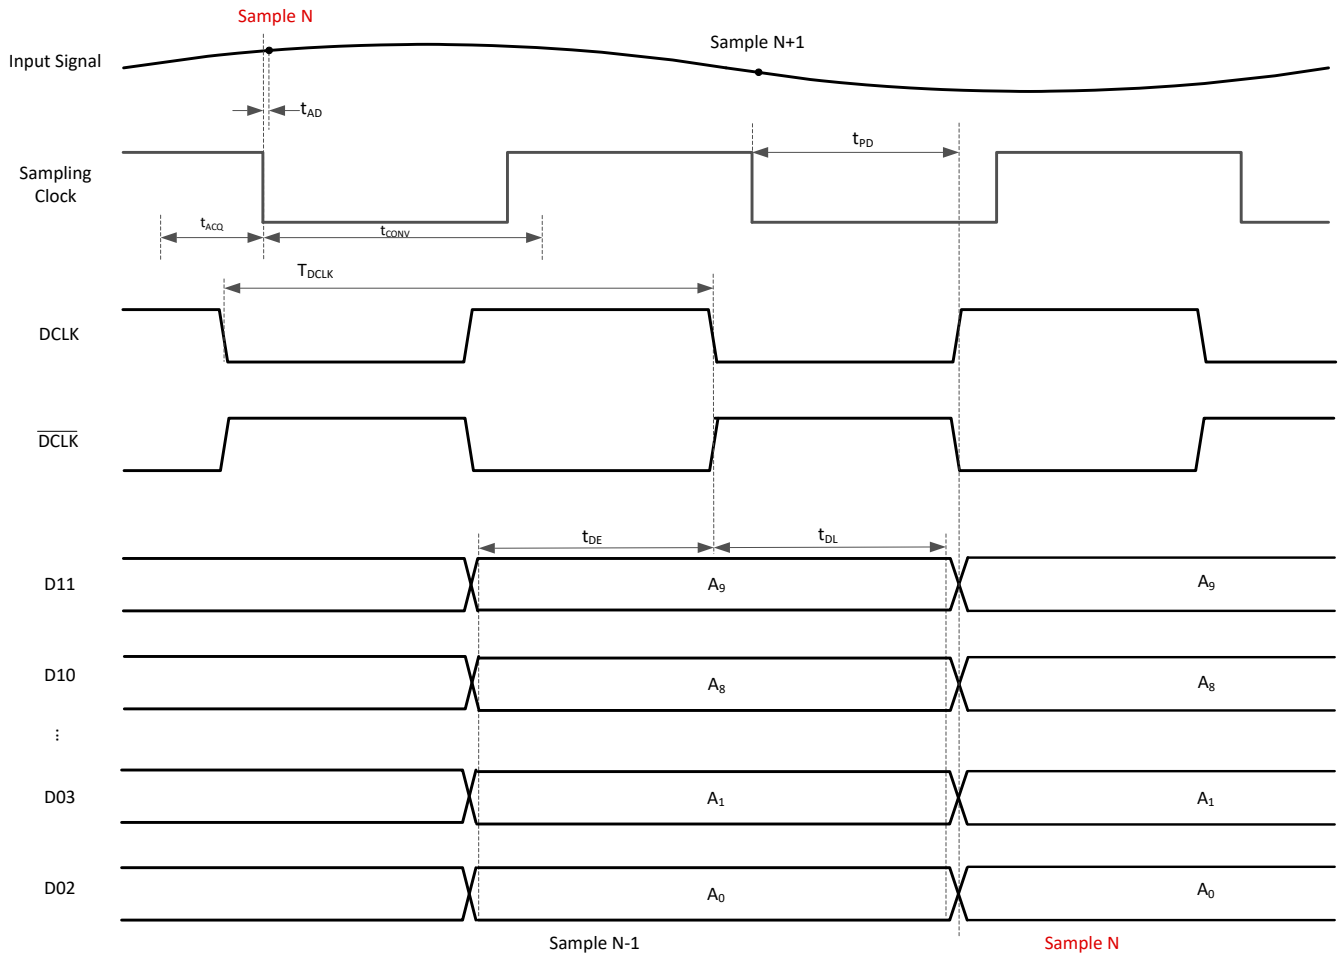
Sample N

Input Signal

Sample N+1

$t_{AD}$

$t_{PD}$

Sampling Clock

$t_{ACQ}$

$t_{CONV}$

$T_{DCLK}$

DCLK

$\overline{DCLK}$

$t_{DE}$

$t_{DL}$

D11

$A_9$

$A_9$

D10

$A_8$

$A_8$

⋮

D03

$A_1$

$A_1$

D02

$A_0$

$A_0$

Sample N-1

Sample N